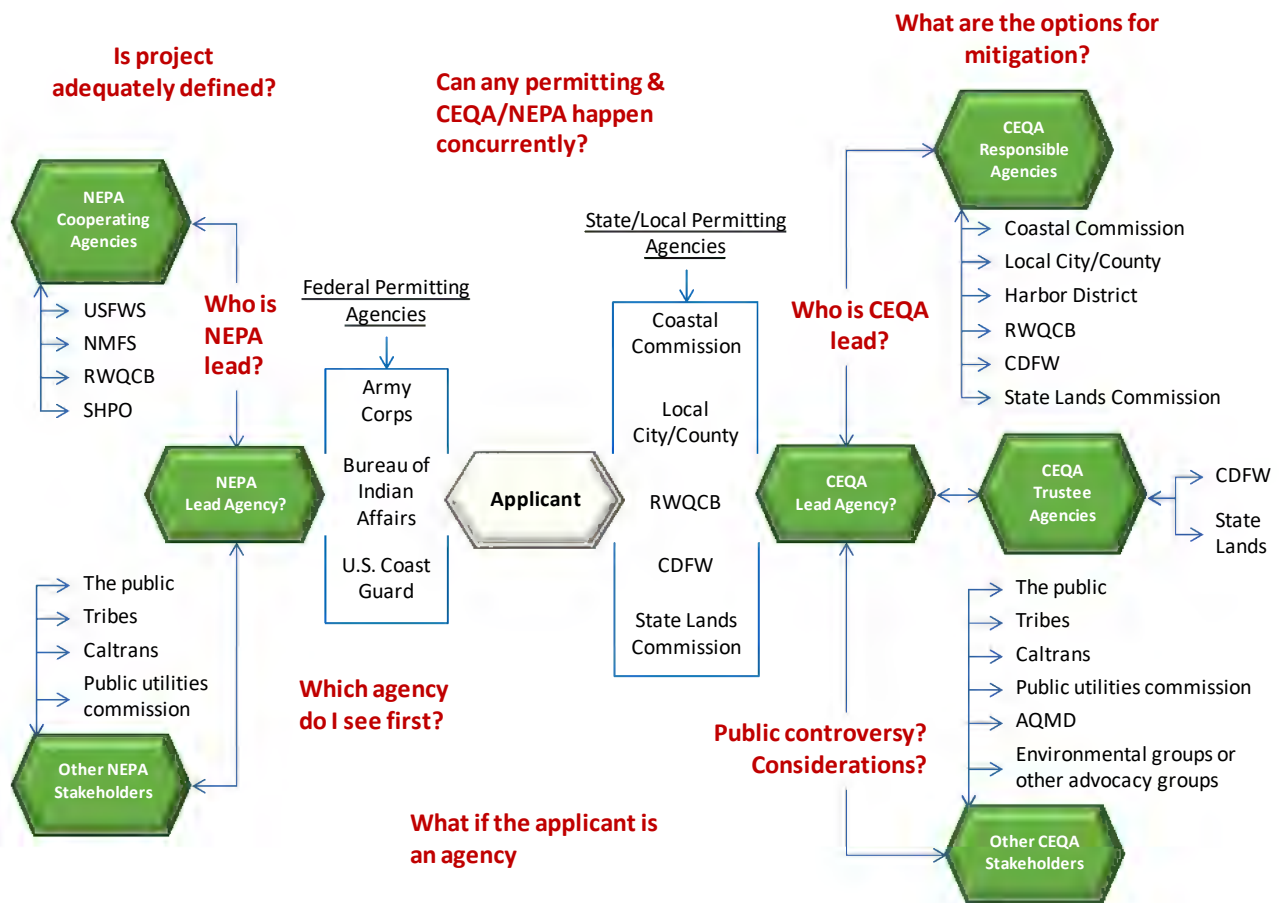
Is project adequately defined?

Can any permitting & CEQA/NEPA happen concurrently?

What are the options for mitigation?

NEPA Cooperating Agencies

USFWS
NMFS
RWQCB
SHPO

Who is NEPA lead?

NEPA Lead Agency?

The public
Tribes
Caltrans
Public utilities commission

Other NEPA Stakeholders

Federal Permitting Agencies

Army Corps
Bureau of Indian Affairs
U.S. Coast Guard

Which agency do I see first?

What if the applicant is an agency

Applicant

State/Local Permitting Agencies

Coastal Commission
Local City/County
RWQCB
CDFW
State Lands Commission

Who is CEQA lead?

CEQA Responsible Agencies

Coastal Commission
Local City/County
Harbor District
RWQCB
CDFW
State Lands Commission

CEQA Lead Agency?

CEQA Trustee Agencies

CDFW
State Lands

Public controversy? Considerations?

The public
Tribes
Caltrans
Public utilities commission
AQMD
Environmental groups or other advocacy groups

Other CEQA Stakeholders